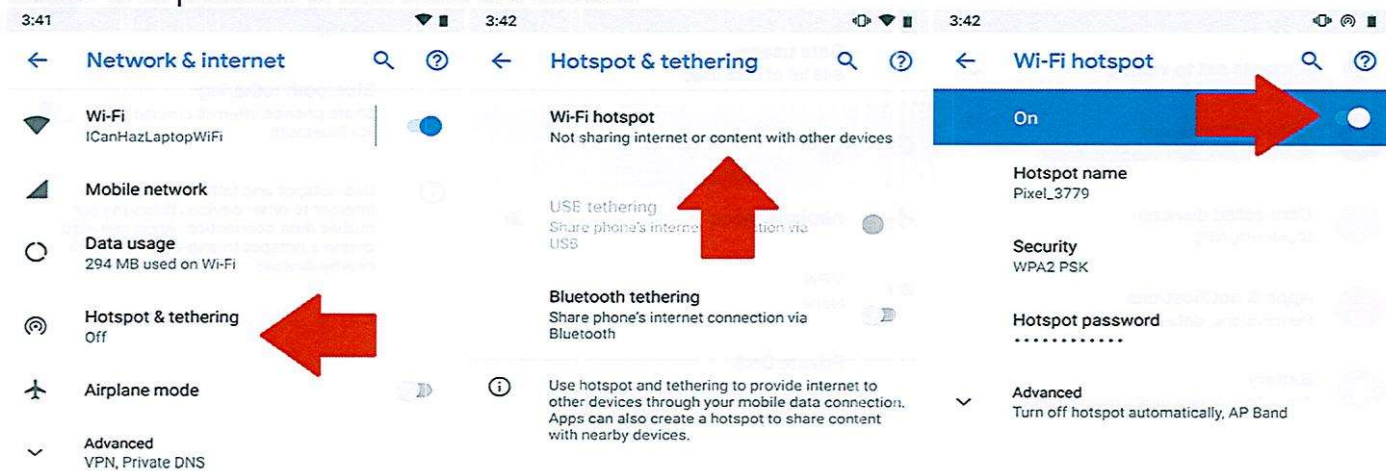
3:41

← Network & internet

Wi-Fi
ICanHazLaptopWiFi

Mobile network

Data usage
294 MB used on Wi-Fi

Hotspot & tethering
Off

Airplane mode

Advanced
VPN, Private DNS

3:42

← Hotspot & tethering

Wi-Fi hotspot
Not sharing internet or content with other devices

USB tethering
Share phone's interne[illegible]nection via USB

Bluetooth tethering
Share phone's internet connection via Bluetooth

Use hotspot and tethering to provide internet to other devices through your mobile data connection. Apps can also create a hotspot to share content with nearby devices.

3:42

← Wi-Fi hotspot

On

Hotspot name
Pixel_3779

Security
WPA2 PSK

Hotspot password
••••••••••••

Advanced
Turn off hotspot automatically, AP Band